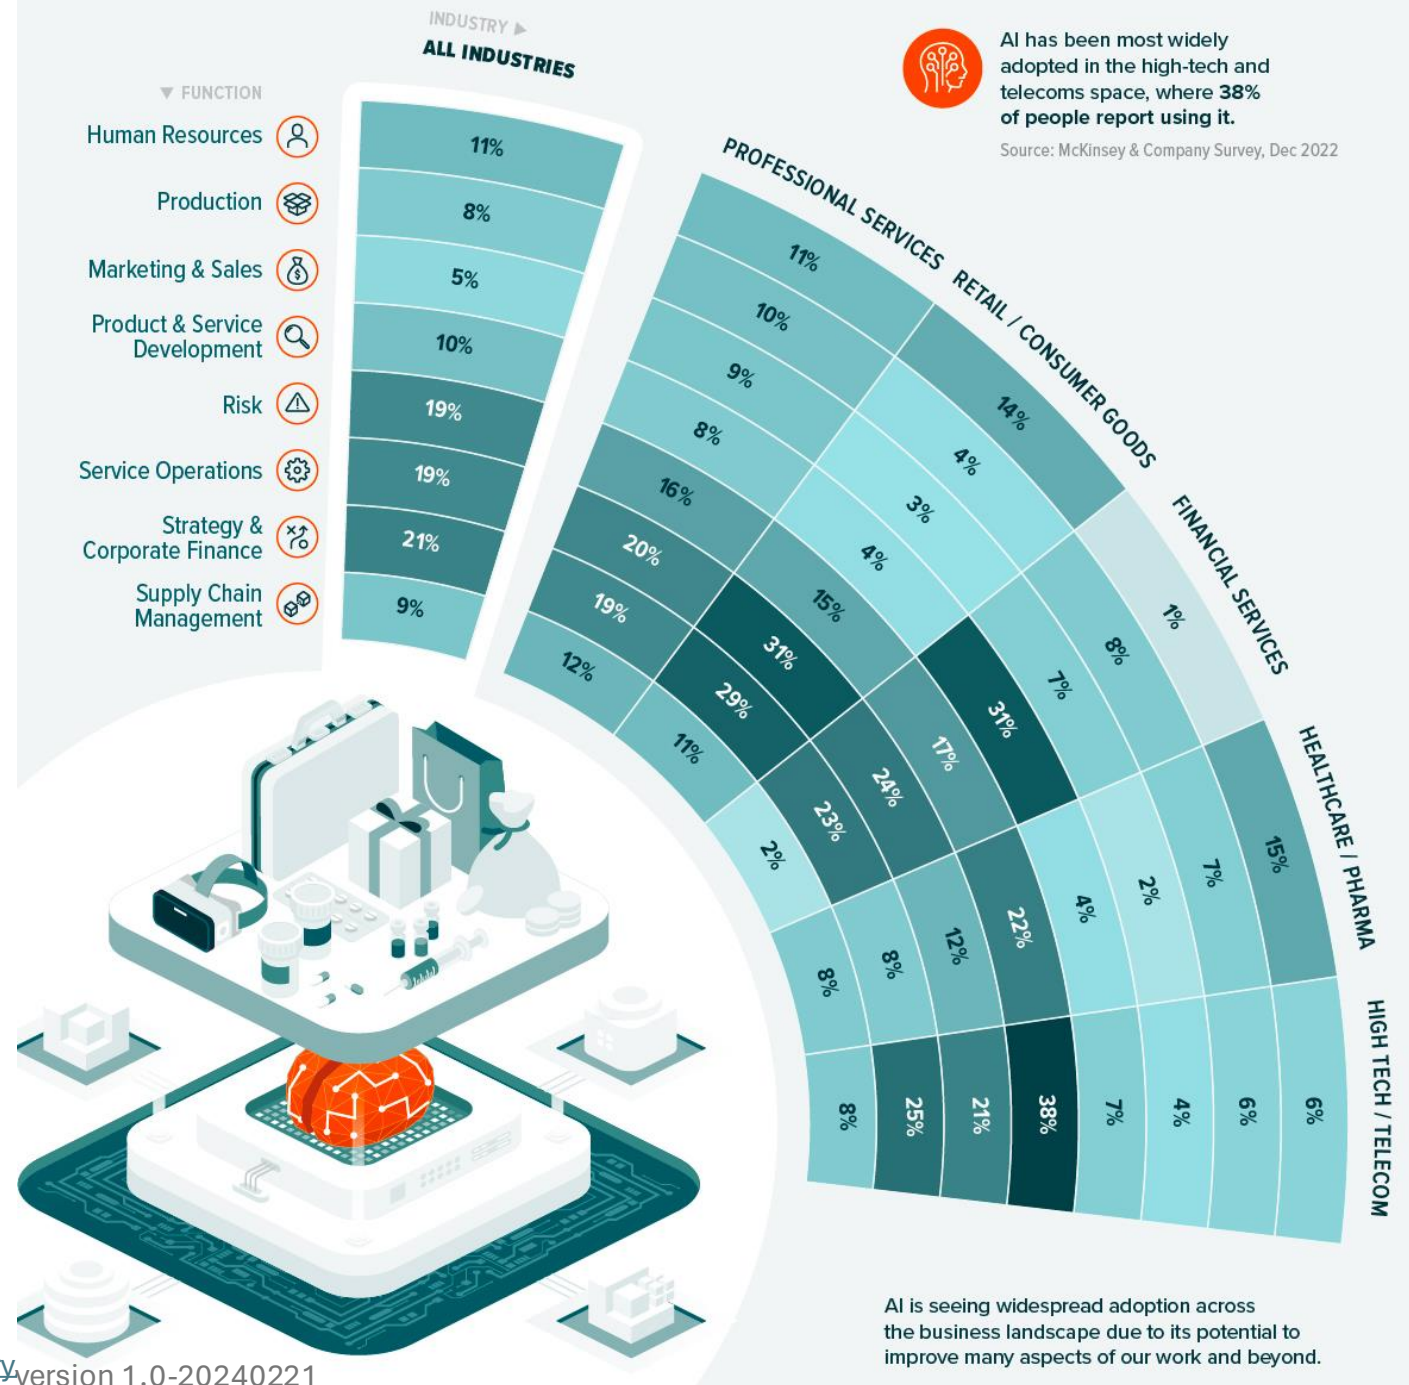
INDUSTRY ▶
ALL INDUSTRIES

▼ FUNCTION

Human Resources
Production
Marketing & Sales
Product & Service Development
Risk
Service Operations
Strategy & Corporate Finance
Supply Chain Management

| Function | All Industries | Professional Services | Retail / Consumer Goods | Financial Services | Healthcare / Pharma | High Tech / Telecom |
|---|---|---|---|---|---|---|
| Human Resources | 11% | 11% | 14% | 1% | 15% | 6% |
| Production | 8% | 10% | 4% | 8% | 7% | 6% |
| Marketing & Sales | 5% | 9% | 3% | 7% | 2% | 4% |
| Product & Service Development | 10% | 8% | 4% | 31% | 4% | 7% |
| Risk | 19% | 16% | 15% | 17% | 22% | 38% |
| Service Operations | 19% | 20% | 31% | 24% | 12% | 21% |
| Strategy & Corporate Finance | 21% | 19% | 29% | 23% | 8% | 25% |
| Supply Chain Management | 9% | 12% | 11% | 2% | 8% | 8% |

AI has been most widely adopted in the high-tech and telecoms space, where 38% of people report using it.

Source: McKinsey & Company Survey, Dec 2022

AI is seeing widespread adoption across the business landscape due to its potential to improve many aspects of our work and beyond.

version 1.0-20240221